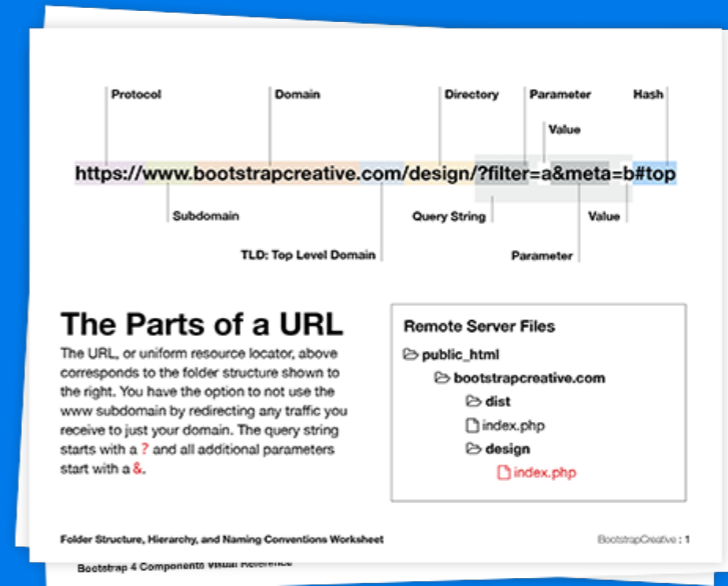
Protocol

Domain

Directory

Parameter

Hash

Value

https://www.bootstrapcreative.com/design/?filter=a&meta=b#top

Subdomain

Query String

Value

TLD: Top Level Domain

Parameter

The Parts of a URL

The URL, or uniform resource locator, above corresponds to the folder structure shown to the right. You have the option to not use the www subdomain by redirecting any traffic you receive to just your domain. The query string starts with a ? and all additional parameters start with a &.

Remote Server Files

public_html

bootstrapcreative.com

dist

index.php

design

index.php

Folder Structure, Hierarchy, and Naming Conventions Worksheet

BootstrapCreative : 1

Bootstrap 4 Components Visual Reference